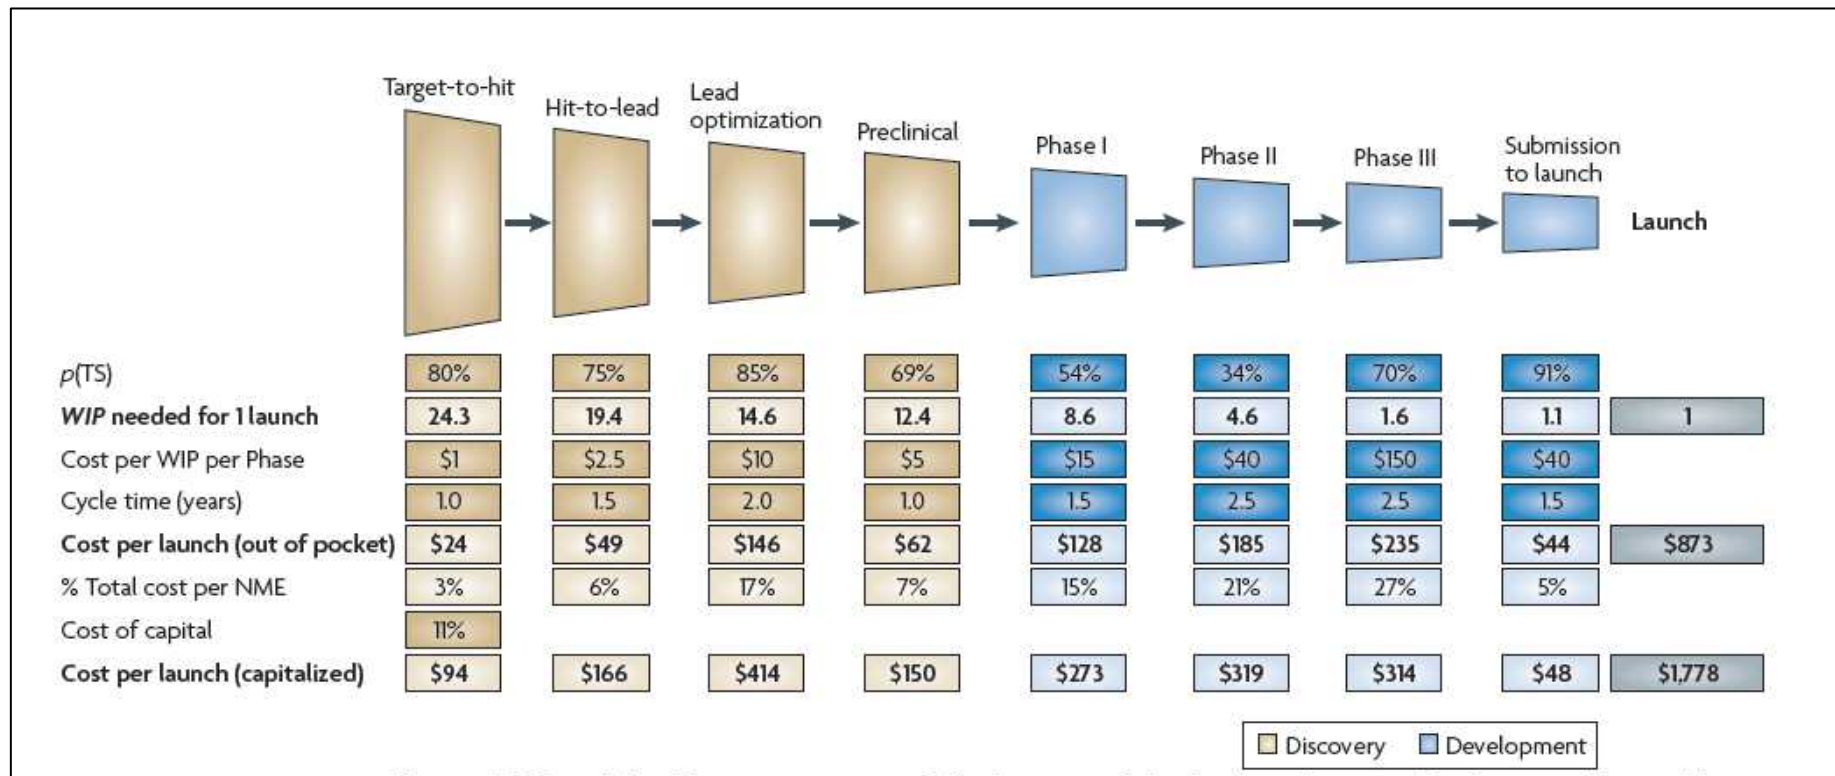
Target-to-hit → Hit-to-lead → Lead optimization → Preclinical → Phase I → Phase II → Phase III → Submission to launch → Launch

| | Target-to-hit | Hit-to-lead | Lead optimization | Preclinical | Phase I | Phase II | Phase III | Submission to launch | Launch |
|---|---|---|---|---|---|---|---|---|---|
| $p$(TS) | 80% | 75% | 85% | 69% | 54% | 34% | 70% | 91% | |
| **WIP needed for 1 launch** | 24.3 | 19.4 | 14.6 | 12.4 | 8.6 | 4.6 | 1.6 | 1.1 | 1 |
| Cost per WIP per Phase | \$1 | \$2.5 | \$10 | \$5 | \$15 | \$40 | \$150 | \$40 | |
| Cycle time (years) | 1.0 | 1.5 | 2.0 | 1.0 | 1.5 | 2.5 | 2.5 | 1.5 | |
| **Cost per launch (out of pocket)** | \$24 | \$49 | \$146 | \$62 | \$128 | \$185 | \$235 | \$44 | \$873 |
| % Total cost per NME | 3% | 6% | 17% | 7% | 15% | 21% | 27% | 5% | |
| Cost of capital | 11% | | | | | | | | |
| **Cost per launch (capitalized)** | \$94 | \$166 | \$414 | \$150 | \$273 | \$319 | \$314 | \$48 | \$1,778 |

Discovery Development